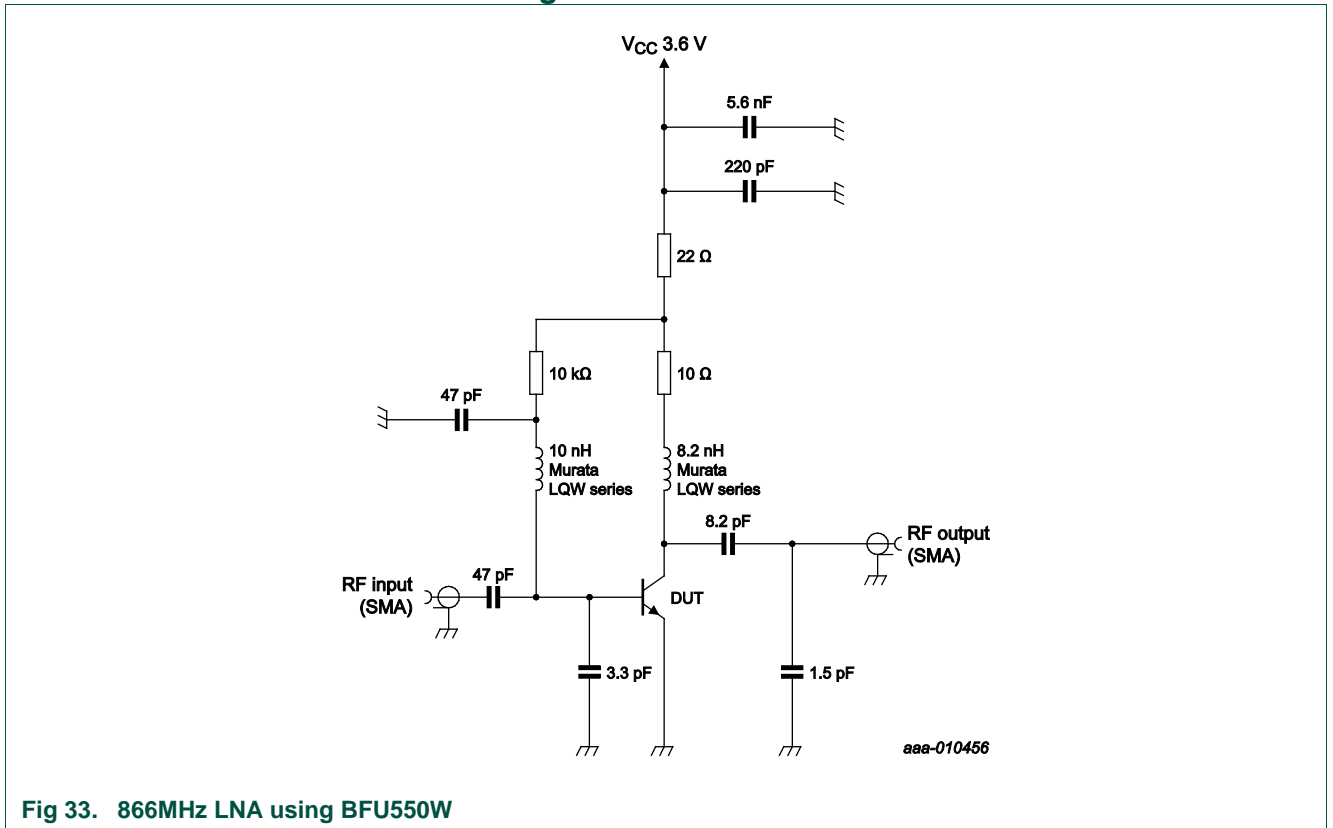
$V_{CC}$ 3.6 V

5.6 nF

220 pF

22 Ω

10 kΩ

10 Ω

47 pF

10 nH
Murata
LQW series

8.2 nH
Murata
LQW series

8.2 pF

RF output
(SMA)

RF input
(SMA)

47 pF

DUT

3.3 pF

1.5 pF

aaa-010456

Fig 33. 866MHz LNA using BFU550W